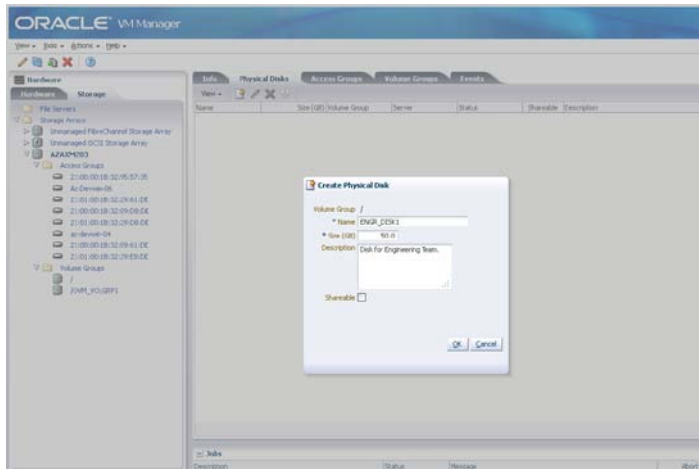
ORACLE VM Manager

View ▾ Tools ▾ Actions ▾ Help ▾

Hardware

Hardware Storage

File Servers
Storage Arrays
Unmanaged FibreChannel Storage Array
Unmanaged iSCSI Storage Array
AZAXM9783
Access Groups
21:00:00:1B:32:95:57:35
Ac-Devvol-06
21:01:00:1B:32:29:61:DE
21:00:00:1B:32:09:D8:DE
21:01:00:1B:32:29:D8:DE
ac-devvol-04
21:00:00:1B:32:09:61:DE
21:01:00:1B:32:29:E9:DE
Volume Groups
/
OVM_VOLGRP1

Info Physical Disks Access Groups Volume Groups Events

View ▾

| Name | Size (GB) | Volume Group | Server | Status | Shareable | Description |
|---|---|---|---|---|---|---|

Create Physical Disk

Volume Group /
* Name ENGR_DISK1
* Size (GB) 50.0
Description Disk for Engineering Team.
Shareable

OK Cancel

Jobs

| Description | Status | Message | Abo |
|---|---|---|---|